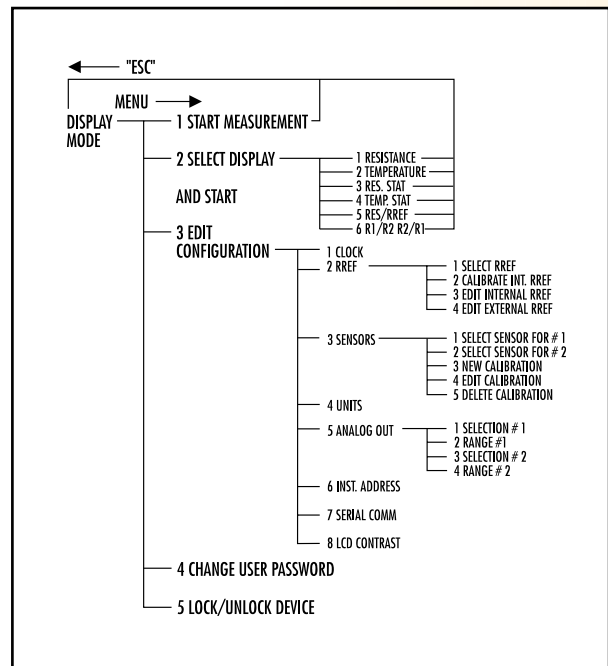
"ESC"

MENU

DISPLAY MODE

1 START MEASUREMENT

2 SELECT DISPLAY AND START

1 RESISTANCE
2 TEMPERATURE
3 RES. STAT
4 TEMP. STAT
5 RES/RREF
6 R1/R2 R2/R1

3 EDIT CONFIGURATION

1 CLOCK
2 RREF

1 SELECT RREF
2 CALIBRATE INT. RREF
3 EDIT INTERNAL RREF
4 EDIT EXTERNAL RREF

3 SENSORS

1 SELECT SENSOR FOR # 1
2 SELECT SENSOR FOR # 2
3 NEW CALIBRATION
4 EDIT CALIBRATION
5 DELETE CALIBRATION

4 UNITS

5 ANALOG OUT

1 SELECTION # 1
2 RANGE #1
3 SELECTION # 2
4 RANGE # 2

6 INST. ADDRESS

7 SERIAL COMM

8 LCD CONTRAST

4 CHANGE USER PASSWORD

5 LOCK/UNLOCK DEVICE